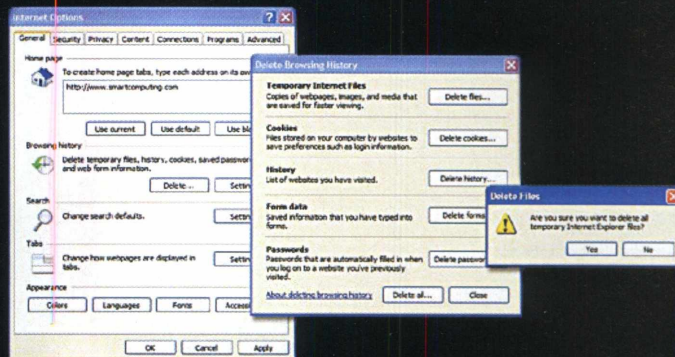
Internet Options

General | Security | Privacy | Content | Connections | Programs | Advanced

Home page
To create home page tabs, type each address on its own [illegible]
http://www.smartcomputing.com
Use current | Use default | Use bl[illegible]

Browsing history
Delete temporary files, history, cookies, saved passwo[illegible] and web form information.
Delete... | Settin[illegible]

Search
Change search defaults.
Settin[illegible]

Tabs
Change how webpages are displayed in tabs.
Settin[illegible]

Appearance
Colors | Languages | Fonts | Access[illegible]

OK | Cancel | Apply

Delete Browsing History

Temporary Internet Files
Copies of webpages, images, and media that are saved for faster viewing.
Delete files...

Cookies
Files stored on your computer by websites to save preferences such as login information.
Delete cookies...

History
List of websites you have visited.
Delete history...

Form data
Saved information that you have typed into forms.
Delete forms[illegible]

Passwords
Passwords that are automatically filled in when you log on to a website you've previously visited.
Delete passwor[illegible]

About deleting browsing history | Delete all... | Close

Delete Files
Are you sure you want to delete all temporary Internet Explorer files?
Yes | No